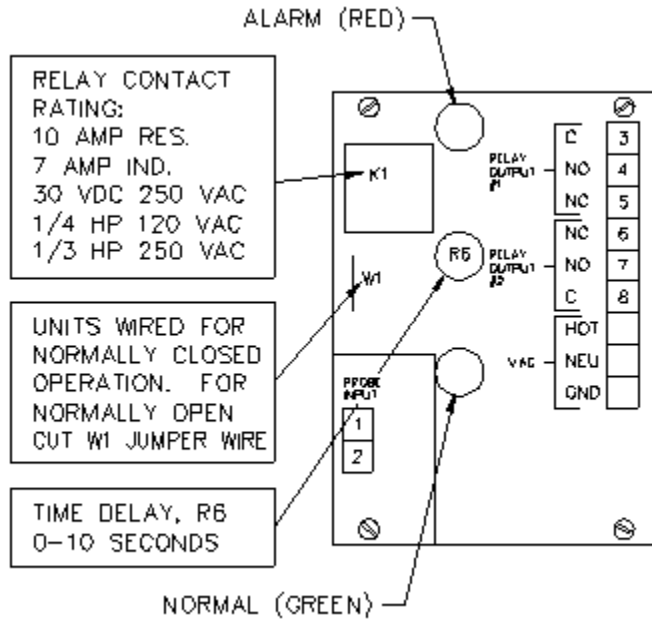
ALARM (RED)

RELAY CONTACT RATING:
10 AMP RES.
7 AMP IND.
30 VDC 250 VAC
1/4 HP 120 VAC
1/3 HP 250 VAC

K1

RELAY OUTPUT #1

| C | 3 |
|---|---|
| NO | 4 |
| NC | 5 |
| NC | 6 |
| NO | 7 |
| C | 8 |
| HOT | |
| NEU | |
| GND | |

RELAY OUTPUT #2

R6

W1

VAC

UNITS WIRED FOR NORMALLY CLOSED OPERATION. FOR NORMALLY OPEN CUT W1 JUMPER WIRE

PROBE INPUT

1
2

TIME DELAY, R6
0-10 SECONDS

NORMAL (GREEN)